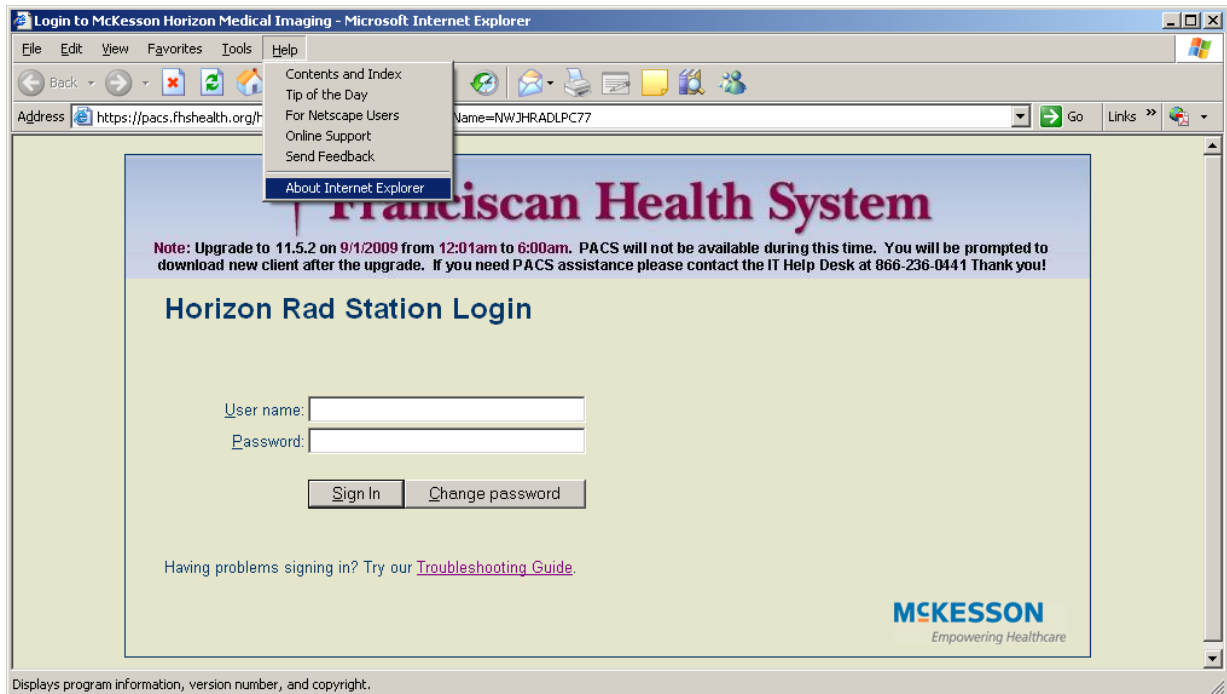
Login to McKesson Horizon Medical Imaging - Microsoft Internet Explorer

File Edit View Favorites Tools Help

Back

Contents and Index
Tip of the Day
For Netscape Users
Online Support
Send Feedback
About Internet Explorer

Address https://pacs.fhshealth.org/h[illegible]Name=NWJHRADLPC77

Go Links

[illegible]anciscan Health System

Note: Upgrade to 11.5.2 on 9/1/2009 from 12:01am to 6:00am. PACS will not be available during this time. You will be prompted to download new client after the upgrade. If you need PACS assistance please contact the IT Help Desk at 866-236-0441 Thank you!

Horizon Rad Station Login

User name:
Password:

Sign In Change password

Having problems signing in? Try our Troubleshooting Guide.

MCKESSON
Empowering Healthcare

Displays program information, version number, and copyright.